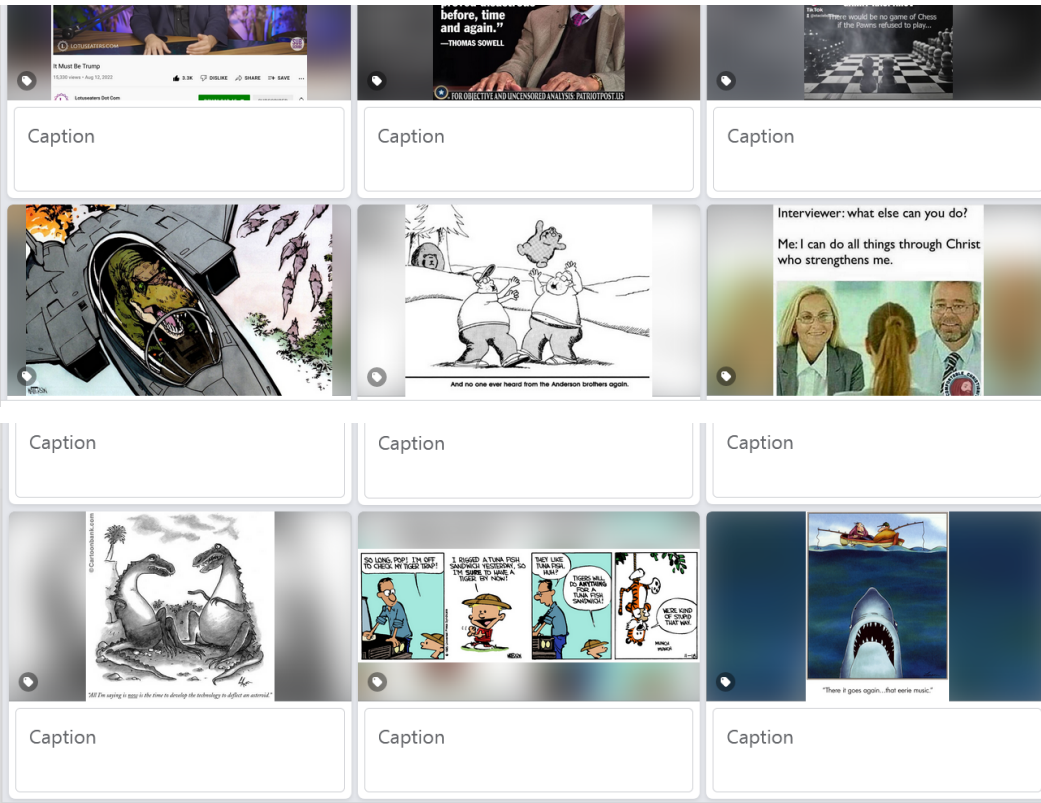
LOTUSEATERS.COM

It Must Be Trump

10,500 views • Aug 12, 2022

3.3K DISLIKE SHARE SAVE

Lotuseaters Dot Com

before, time and again."
—THOMAS SOWELL

FOR OBJECTIVE AND UNCENSORED ANALYSIS: PATRIOTPOST.US

TikTok

There would be no game of Chess if the Pawns refused to play...

Caption

Caption

Caption

And no one ever heard from the Anderson brothers again.

Interviewer: what else can you do?

Me: I can do all things through Christ who strengthens me.

Caption

Caption

Caption

©Cartoonbank.com

"All I'm saying is now is the time to develop the technology to deflect an asteroid."

SO LONG, POP! I'M OFF TO CHECK MY TIGER TRAP!

I RIGGED A TUNA FISH SANDWICH YESTERDAY, SO I'M SURE TO HAVE A TIGER BY NOW!

THEY LIKE TUNA FISH, HUH?

TIGERS WILL DO ANYTHING FOR A TUNA FISH SANDWICH!

WE'RE KIND OF STUPID THAT WAY.

MUNCH MUNCH

"There it goes again...that eerie music."

Caption

Caption

Caption